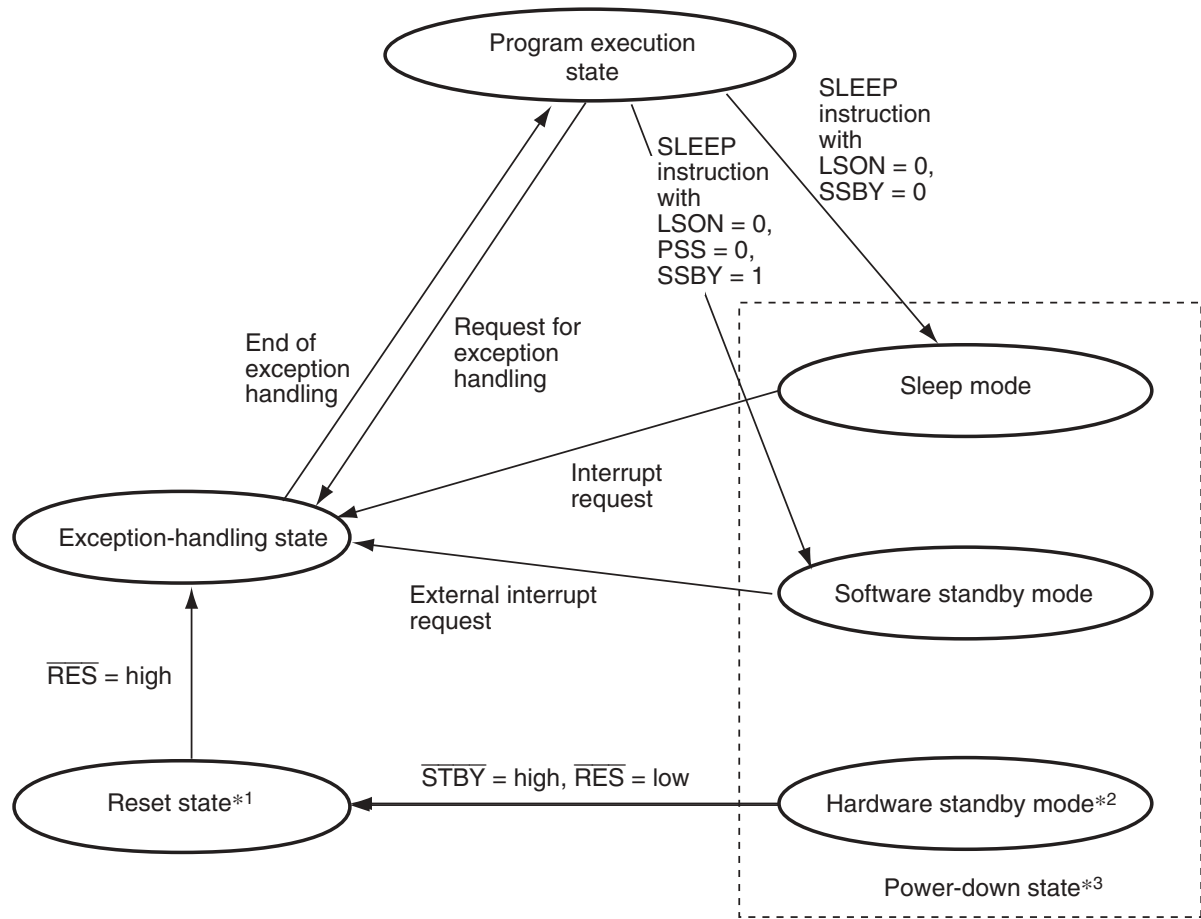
Program execution state

SLEEP instruction with LSON = 0, SSBY = 0

SLEEP instruction with LSON = 0, PSS = 0, SSBY = 1

End of exception handling

Request for exception handling

Sleep mode

Interrupt request

Exception-handling state

Software standby mode

External interrupt request

$\overline{RES}$ = high

$\overline{STBY}$ = high, $\overline{RES}$ = low

Reset state$^{*1}$

Hardware standby mode$^{*2}$

Power-down state$^{*3}$